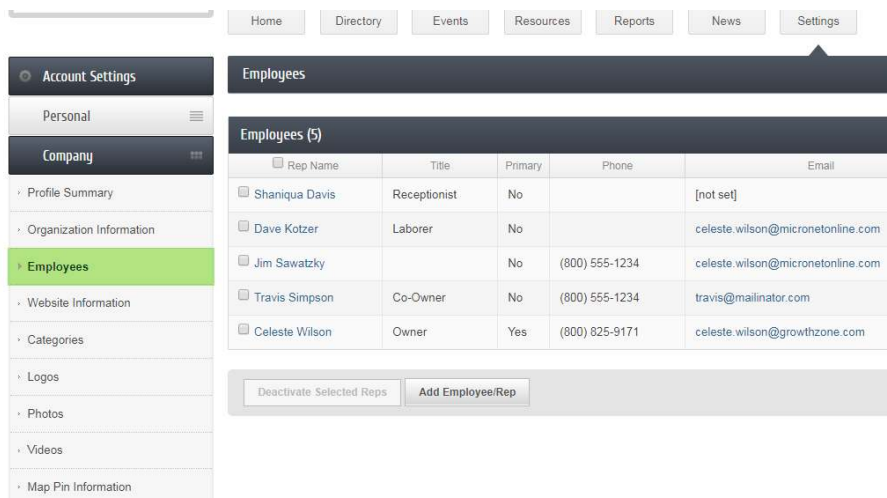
Home Directory Events Resources Reports News Settings

Account Settings

Personal

Company

Profile Summary

Organization Information

Employees

Website Information

Categories

Logos

Photos

Videos

Map Pin Information

Employees

Employees (5)

| Rep Name | Title | Primary | Phone | Email |
|---|---|---|---|---|
| Shaniqua Davis | Receptionist | No | | [not set] |
| Dave Kotzer | Laborer | No | | celeste.wilson@micronetonline.com |
| Jim Sawatzky | | No | (800) 555-1234 | celeste.wilson@micronetonline.com |
| Travis Simpson | Co-Owner | No | (800) 555-1234 | travis@mailinator.com |
| Celeste Wilson | Owner | Yes | (800) 825-9171 | celeste.wilson@growthzone.com |

Deactivate Selected Reps Add Employee/Rep